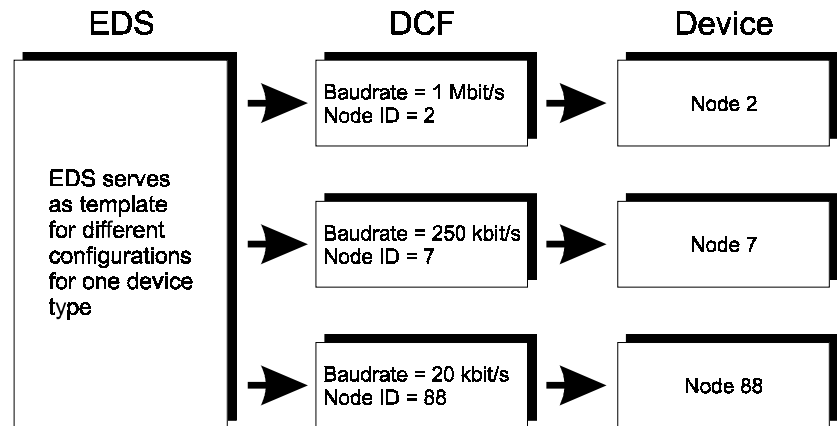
EDS

DCF

Device

EDS serves as template for different configurations for one device type

Baudrate = 1 Mbit/s
Node ID = 2

Node 2

Baudrate = 250 kbit/s
Node ID = 7

Node 7

Baudrate = 20 kbit/s
Node ID = 88

Node 88